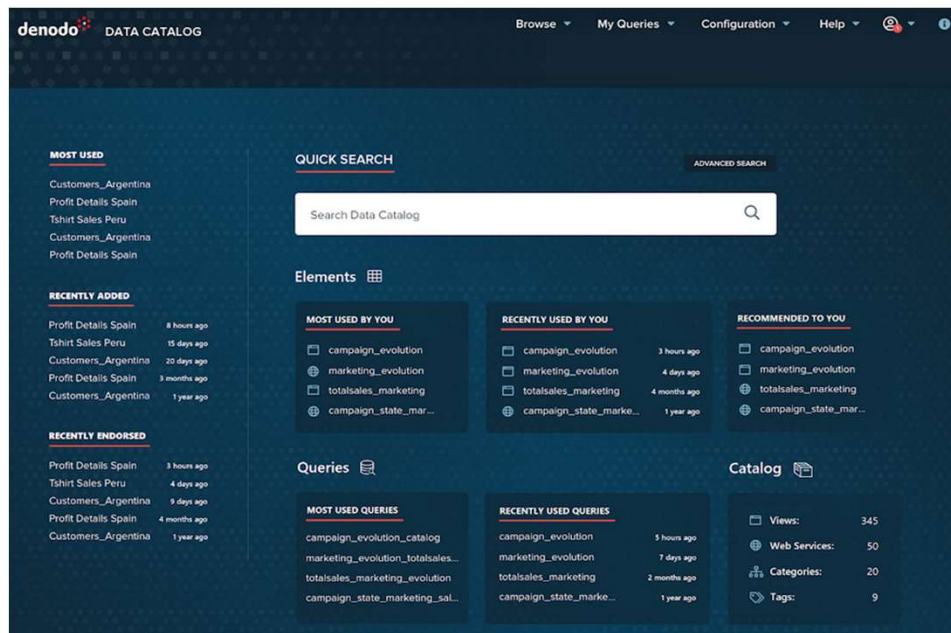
denodo DATA CATALOG

Browse My Queries Configuration Help

MOST USED
Customers_Argentina
Profit Details Spain
Tshirt Sales Peru
Customers_Argentina
Profit Details Spain

RECENTLY ADDED
Profit Details Spain 8 hours ago
Tshirt Sales Peru 15 days ago
Customers_Argentina 20 days ago
Profit Details Spain 3 months ago
Customers_Argentina 1 year ago

RECENTLY ENDORSED
Profit Details Spain 3 hours ago
Tshirt Sales Peru 4 days ago
Customers_Argentina 9 days ago
Profit Details Spain 4 months ago
Customers_Argentina 1 year ago

QUICK SEARCH

ADVANCED SEARCH

Search Data Catalog

Elements

MOST USED BY YOU
campaign_evolution
marketing_evolution
totalsales_marketing
campaign_state_mar...

RECENTLY USED BY YOU
campaign_evolution 3 hours ago
marketing_evolution 4 days ago
totalsales_marketing 4 months ago
campaign_state_marke... 1 year ago

RECOMMENDED TO YOU
campaign_evolution
marketing_evolution
totalsales_marketing
campaign_state_mar...

Queries

MOST USED QUERIES
campaign_evolution_catalog
marketing_evolution_totalsales...
totalsales_marketing_evolution
campaign_state_marketing_sal...

RECENTLY USED QUERIES
campaign_evolution 5 hours ago
marketing_evolution 7 days ago
totalsales_marketing 2 months ago
campaign_state_marke... 1 year ago

Catalog

Views: 345
Web Services: 50
Categories: 20
Tags: 9